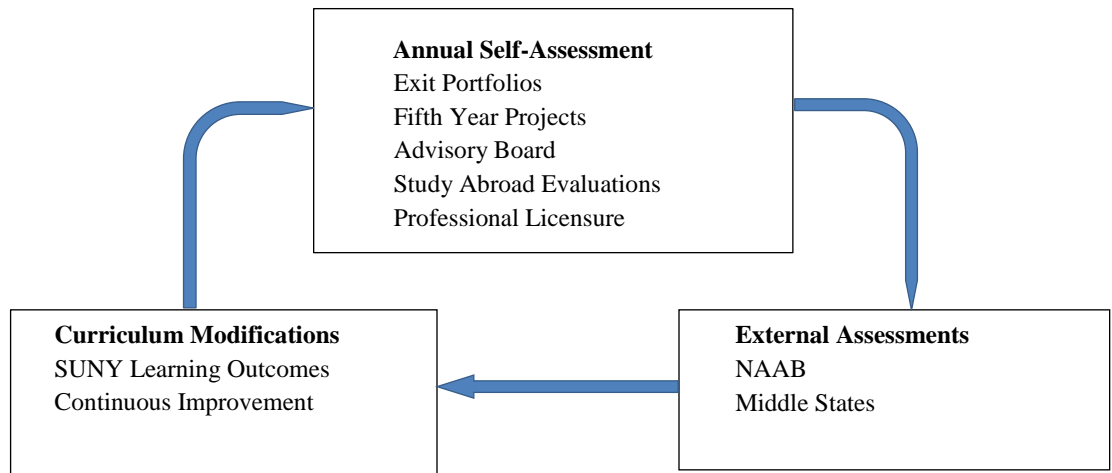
Annual Self-Assessment
Exit Portfolios
Fifth Year Projects
Advisory Board
Study Abroad Evaluations
Professional Licensure

Curriculum Modifications
SUNY Learning Outcomes
Continuous Improvement

External Assessments
NAAB
Middle States